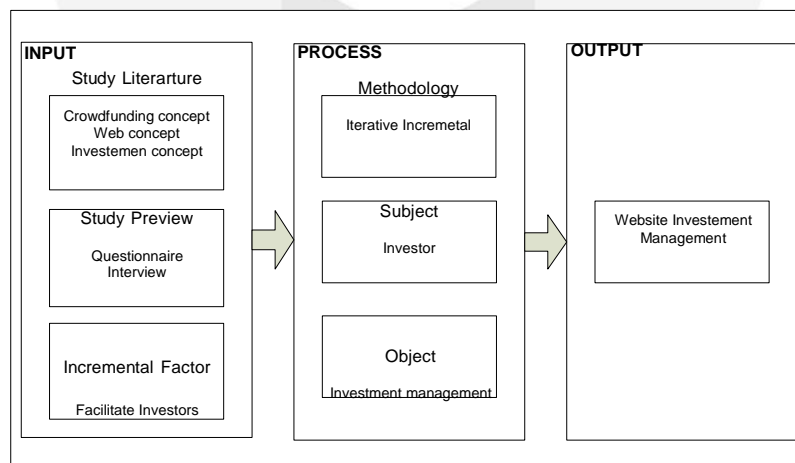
INPUT

Study Literarture

Crowdfunding concept
Web concept
Investemen concept

Study Preview

Questionnaire
Interview

Incremental Factor

Facilitate Investors

PROCESS

Methodology

Iterative Incremetal

Subject

Investor

Object

Investment management

OUTPUT

Website Investement Management